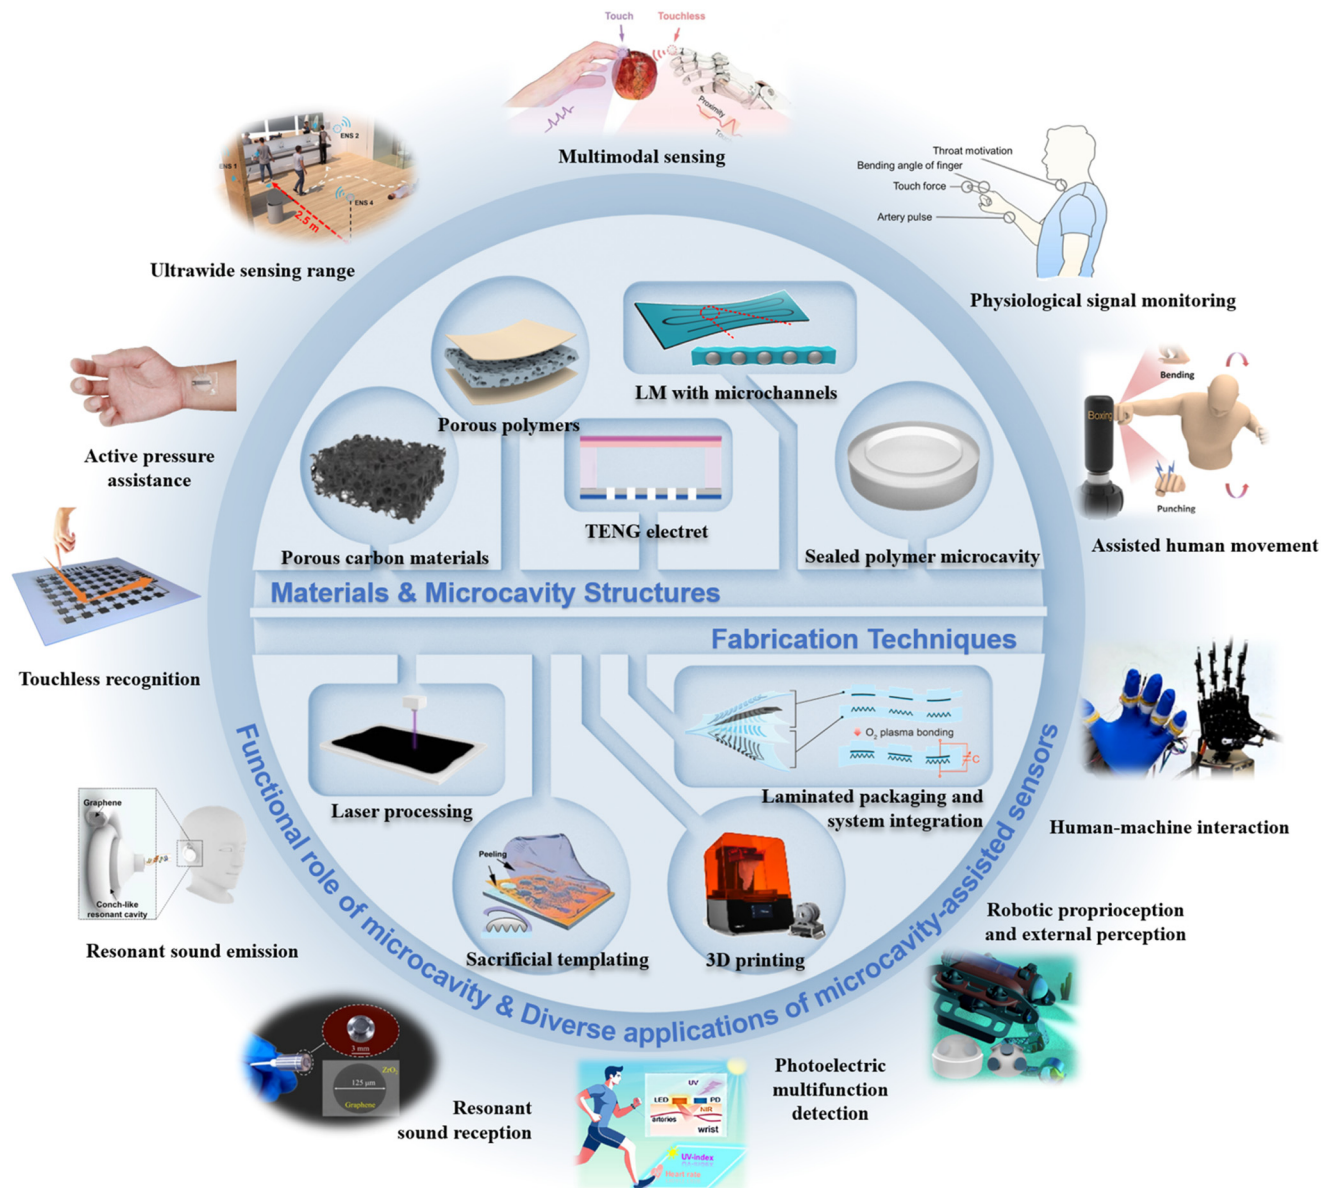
Touch
Touchless
Proximity
Multimodal sensing

ENS 1
ENS 2
ENS 4
2.5 m
Ultrawide sensing range

Throat motivation
Bending angle of finger
Touch force
Artery pulse
Physiological signal monitoring

Active pressure assistance

Porous polymers
LM with microchannels
Porous carbon materials
TENG electret
Sealed polymer microcavity
Materials & Microcavity Structures

Bending
Boxing
Punching
Assisted human movement

Touchless recognition

Fabrication Techniques
Laser processing
$O_2$ plasma bonding
C
Laminated packaging and system integration
Peeling
Sacrificial templating
3D printing

Human-machine interaction

Graphene
Conch-like resonant cavity
Resonant sound emission

Functional role of microcavity & Diverse applications of microcavity-assisted sensors

Robotic proprioception and external perception

3 mm
125 μm
$ZrO_2$
Graphene
Resonant sound reception

UV
LED
PD
NIR
arteries
wrist
UV-index
Heart rate
Photoelectric multifunction detection